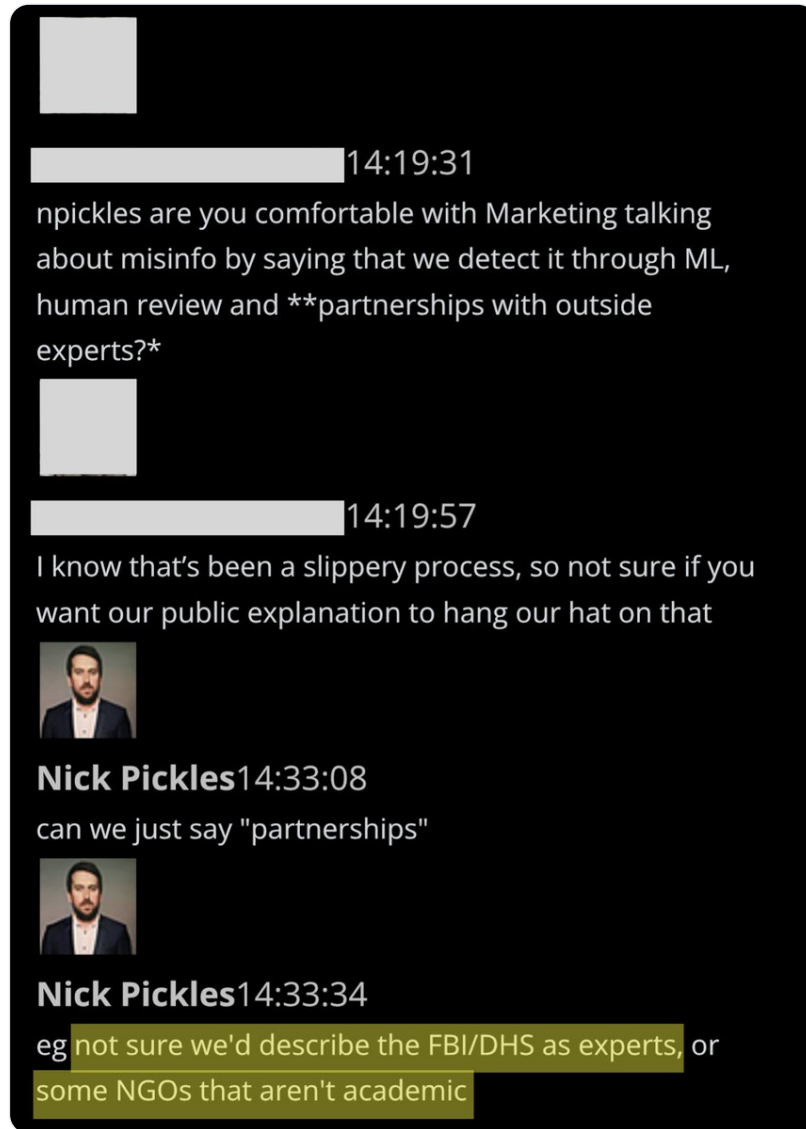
14:19:31
npickles are you comfortable with Marketing talking about misinfo by saying that we detect it through ML, human review and **partnerships with outside experts?*

14:19:57
I know that's been a slippery process, so not sure if you want our public explanation to hang our hat on that

Nick Pickles14:33:08
can we just say "partnerships"

Nick Pickles14:33:34
eg not sure we'd describe the FBI/DHS as experts, or some NGOs that aren't academic